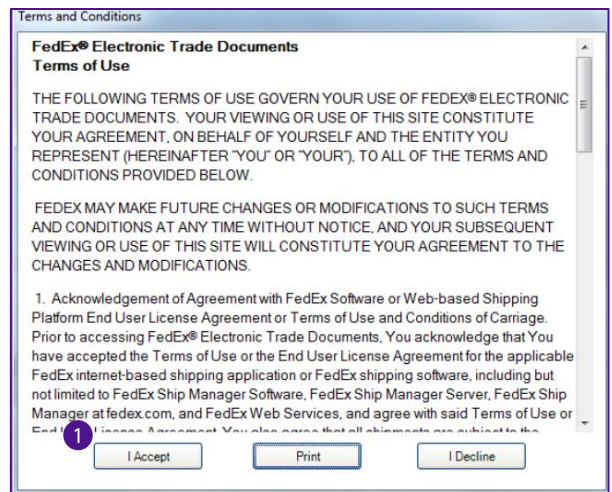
Terms and Conditions

FedEx® Electronic Trade Documents
Terms of Use

THE FOLLOWING TERMS OF USE GOVERN YOUR USE OF FEDEX® ELECTRONIC TRADE DOCUMENTS. YOUR VIEWING OR USE OF THIS SITE CONSTITUTE YOUR AGREEMENT, ON BEHALF OF YOURSELF AND THE ENTITY YOU REPRESENT (HEREINAFTER "YOU" OR "YOUR"), TO ALL OF THE TERMS AND CONDITIONS PROVIDED BELOW.

FEDEX MAY MAKE FUTURE CHANGES OR MODIFICATIONS TO SUCH TERMS AND CONDITIONS AT ANY TIME WITHOUT NOTICE, AND YOUR SUBSEQUENT VIEWING OR USE OF THIS SITE WILL CONSTITUTE YOUR AGREEMENT TO THE CHANGES AND MODIFICATIONS.

1. Acknowledgement of Agreement with FedEx Software or Web-based Shipping Platform End User License Agreement or Terms of Use and Conditions of Carriage. Prior to accessing FedEx® Electronic Trade Documents, You acknowledge that You have accepted the Terms of Use or the End User License Agreement for the applicable FedEx internet-based shipping application or FedEx shipping software, including but not limited to FedEx Ship Manager Software, FedEx Ship Manager Server, FedEx Ship Manager at fedex.com, and FedEx Web Services, and agree with said Terms of Use or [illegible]

1

I Accept

Print

I Decline